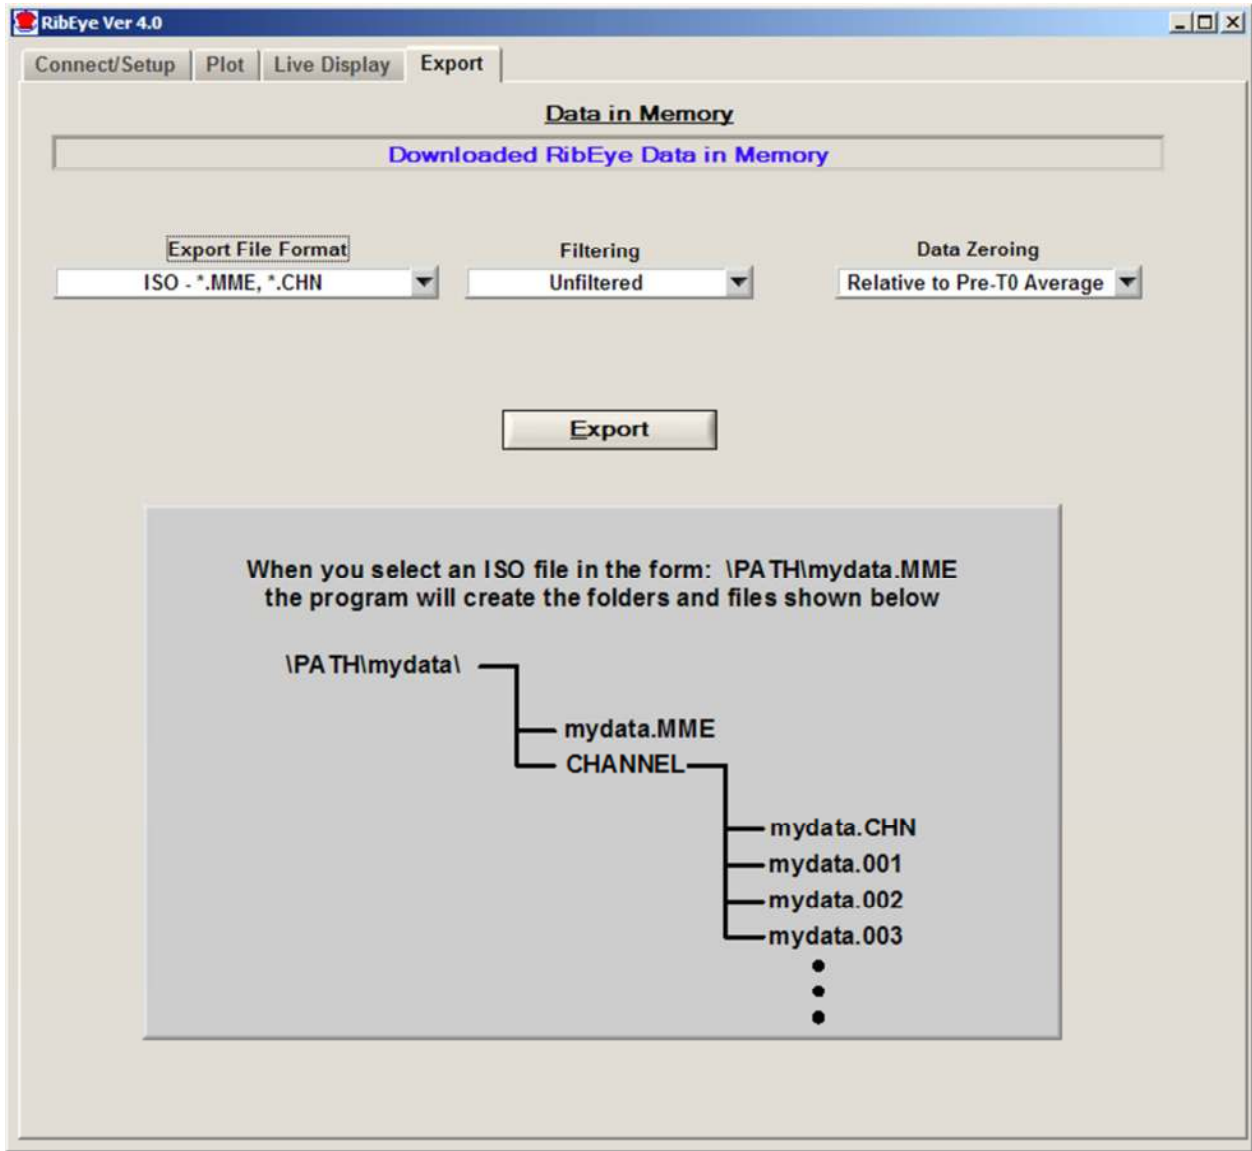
RibEye Ver 4.0

Connect/Setup | Plot | Live Display | Export

Data in Memory

Downloaded RibEye Data in Memory

Export File Format
ISO - *.MME, *.CHN

Filtering
Unfiltered

Data Zeroing
Relative to Pre-T0 Average

Export

When you select an ISO file in the form: \PATH\mydata.MME
the program will create the folders and files shown below

\PATH\mydata\

mydata.MME
CHANNEL

mydata.CHN
mydata.001
mydata.002
mydata.003